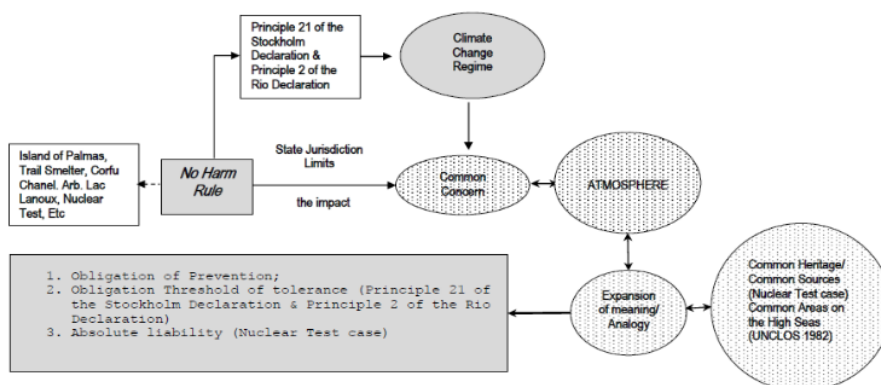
Principle 21 of the Stockholm Declaration & Principle 2 of the Rio Declaration

Climate Change Regime

Island of Palmas, Trail Smelter, Corfu Chanel. Arb. Lac Lanoux, Nuclear Test, Etc

No Harm Rule

State Jurisdiction Limits

the impact

Common Concern

ATMOSPHERE

1. Obligation of Prevention;
2. Obligation Threshold of tolerance (Principle 21 of the Stockholm Declaration & Principle 2 of the Rio Declaration)
3. Absolute liability (Nuclear Test case)

Expansion of meaning/ Analogy

Common Heritage/ Common Sources (Nuclear Test case) Common Areas on the High Seas (UNCLOS 1982)